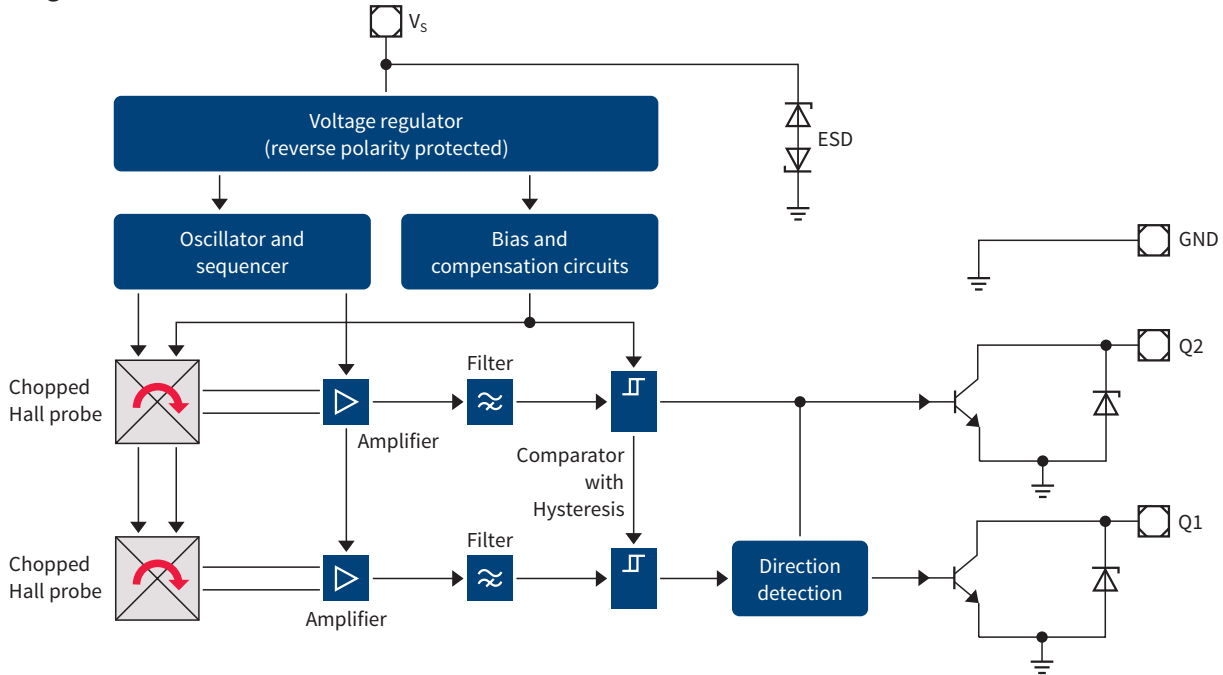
$V_S$

Voltage regulator
(reverse polarity protected)

ESD

GND

Oscillator and sequencer

Bias and compensation circuits

Q2

Chopped Hall probe

Filter

Amplifier

Comparator with Hysteresis

Q1

Chopped Hall probe

Filter

Direction detection

Amplifier